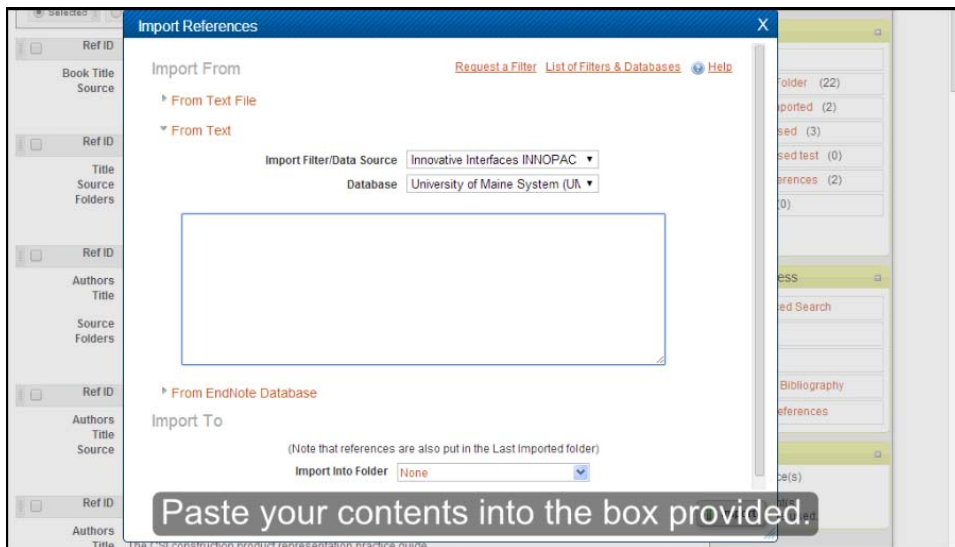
Selected

Ref ID
Book Title
Source

Ref ID
Title
Source
Folders

Ref ID
Authors
Title
Source
Folders

Ref ID
Authors
Title
Source

Ref ID
Authors
Title The CSI construction product representation practice guide

Import References

X

Import From

Request a Filter List of Filters & Databases Help

From Text File

From Text

Import Filter/Data Source Innovative Interfaces INNOPAC

Database University of Maine System (UM

From EndNote Database

Import To

(Note that references are also put in the Last Imported folder)

Import Into Folder None

older (22)
ported (2)
sed (3)
sed test (0)
erences (2)
0)

ess
ed Search

Bibliography
eferences

e(s)

Paste your contents into the box provided.